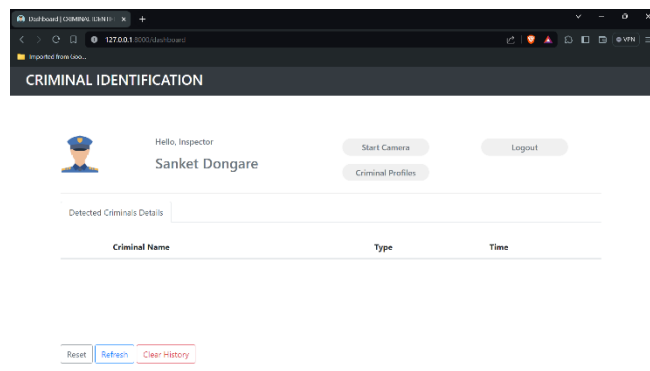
Dashboard | CRIMINAL IDENTIFI ×

127.0.0.1:8000/dashboard

Imported from Goo...

VPN

CRIMINAL IDENTIFICATION

Hello, Inspector

Sanket Dongare

Start Camera

Logout

Criminal Profiles

Detected Criminals Details

| Criminal Name | Type | Time |
|---|---|---|

Reset Refresh Clear History